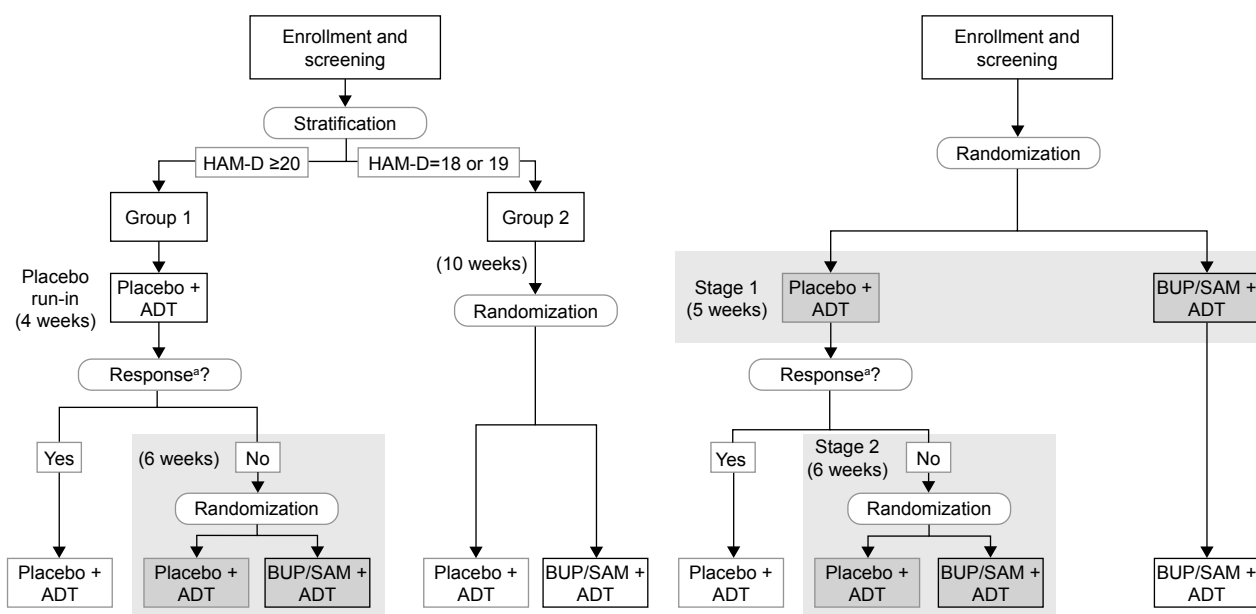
Enrollment and screening

Stratification

HAM-D ≥20

HAM-D=18 or 19

Group 1

Group 2

Placebo run-in (4 weeks)

Placebo + ADT

(10 weeks)

Randomization

Response$^a$?

Yes

(6 weeks)

No

Randomization

Placebo + ADT

Placebo + ADT

BUP/SAM + ADT

Placebo + ADT

BUP/SAM + ADT

Enrollment and screening

Randomization

Stage 1 (5 weeks)

Placebo + ADT

BUP/SAM + ADT

Response$^a$?

Yes

Stage 2 (6 weeks)

No

Randomization

Placebo + ADT

Placebo + ADT

BUP/SAM + ADT

BUP/SAM + ADT